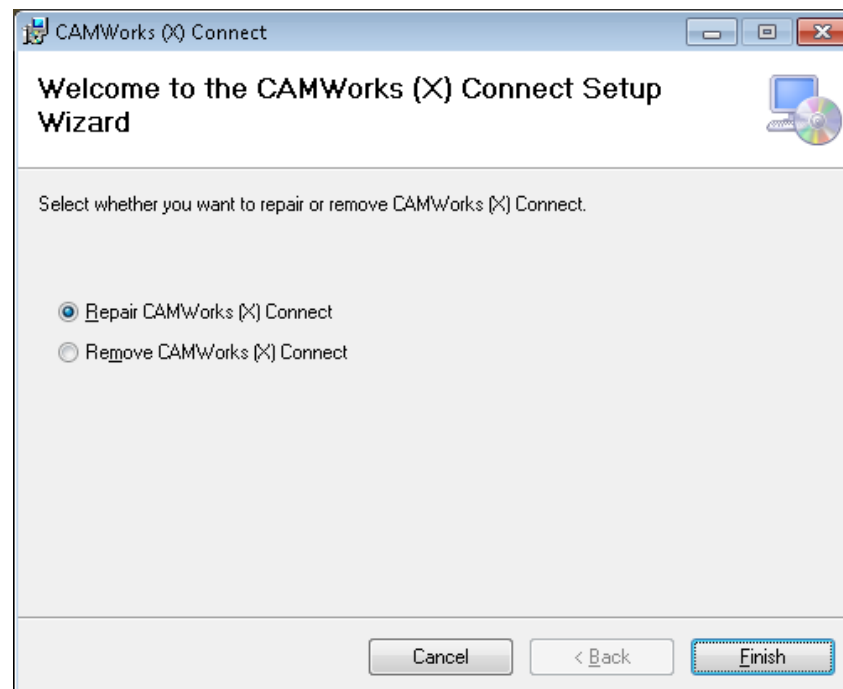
CAMWorks (X) Connect

Welcome to the CAMWorks (X) Connect Setup Wizard

Select whether you want to repair or remove CAMWorks (X) Connect.

Repair CAMWorks (X) Connect

Remove CAMWorks (X) Connect

Cancel

< Back

Finish